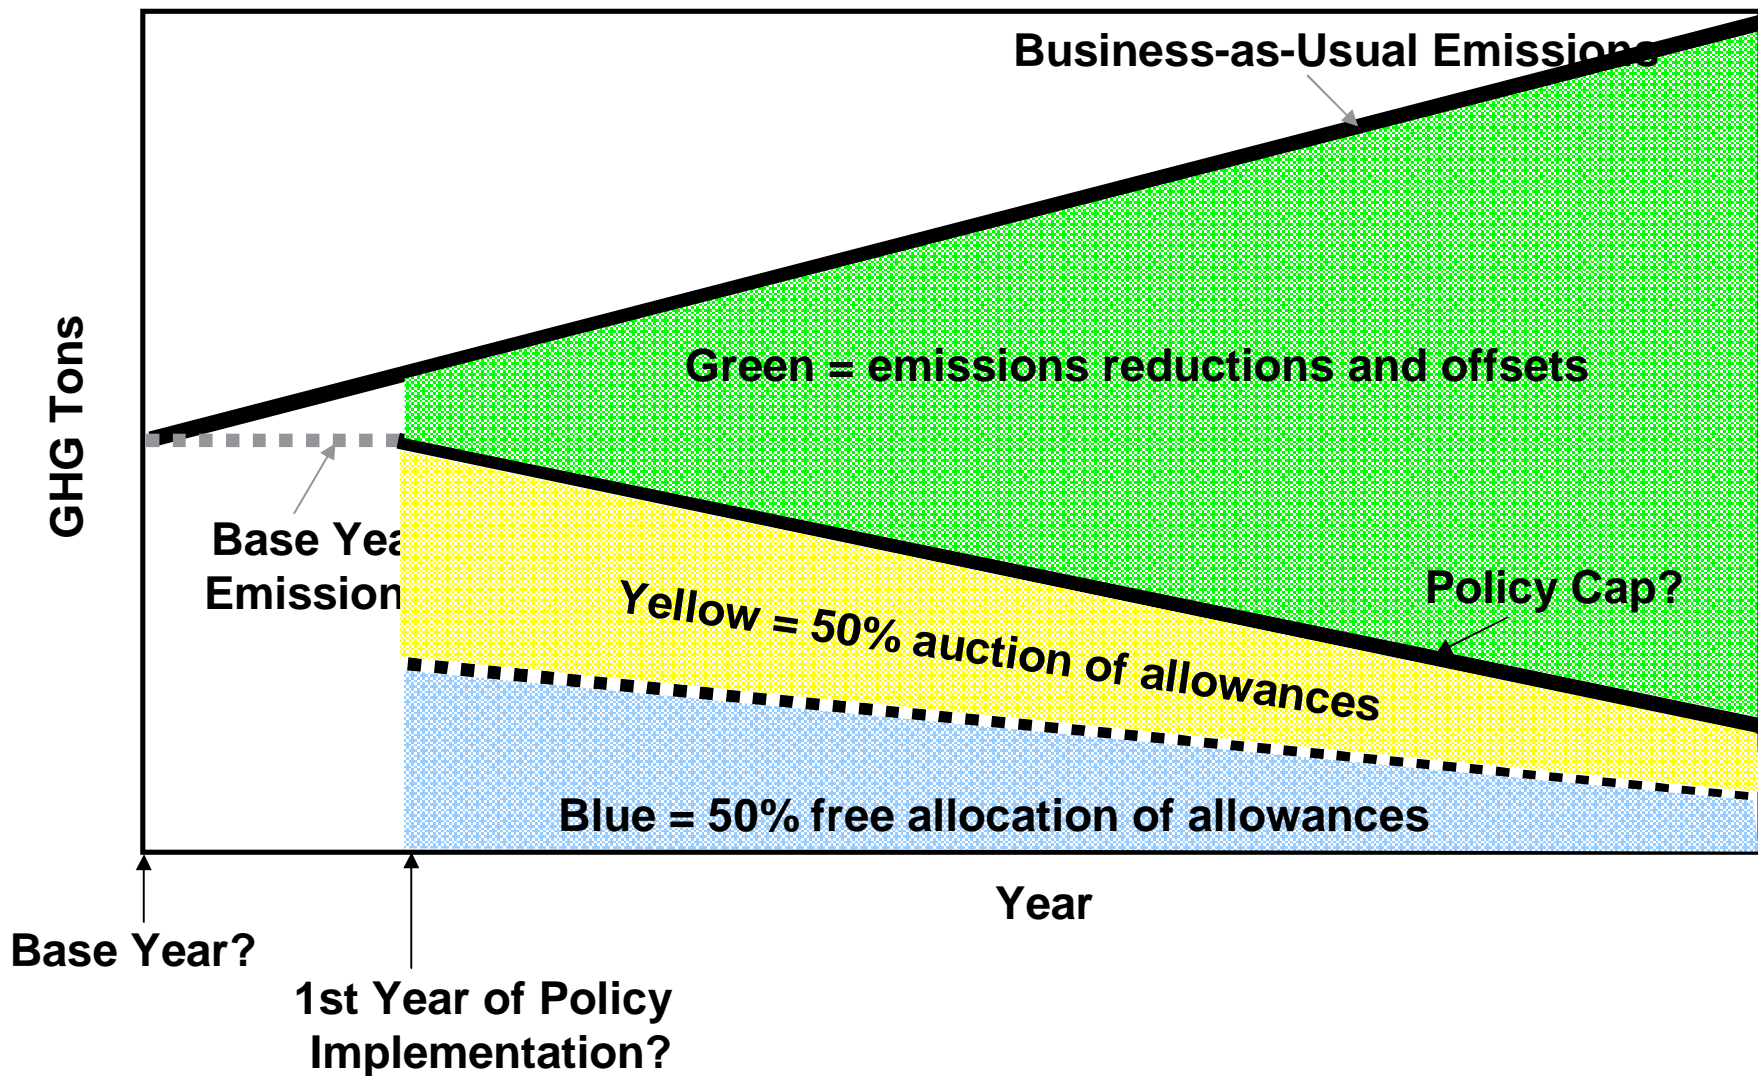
Business-as-Usual Emissions

GHG Tons

Green = emissions reductions and offsets

Base Yea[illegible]
Emission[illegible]

Yellow = 50% auction of allowances

Policy Cap?

Blue = 50% free allocation of allowances

Year

Base Year?

1st Year of Policy Implementation?